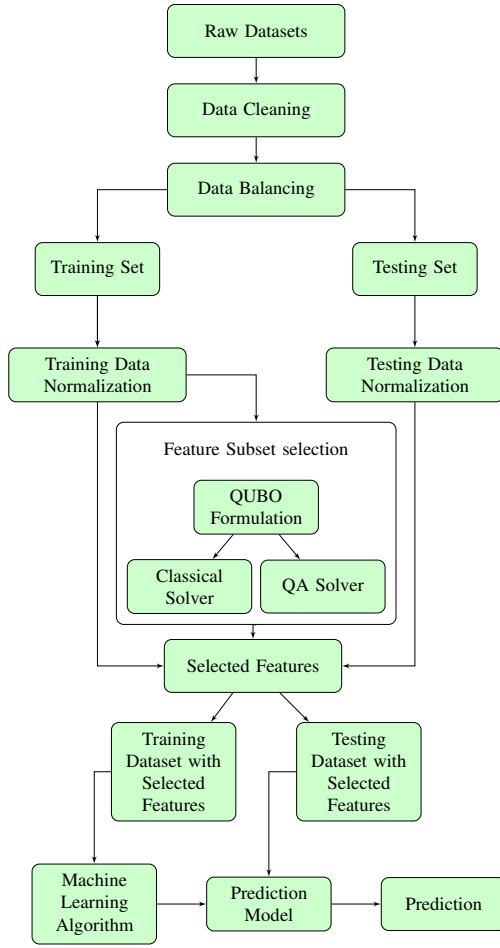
Raw Datasets

Data Cleaning

Data Balancing

Training Set

Testing Set

Training Data Normalization

Testing Data Normalization

Feature Subset selection

QUBO Formulation

Classical Solver

QA Solver

Selected Features

Training Dataset with Selected Features

Testing Dataset with Selected Features

Machine Learning Algorithm

Prediction Model

Prediction